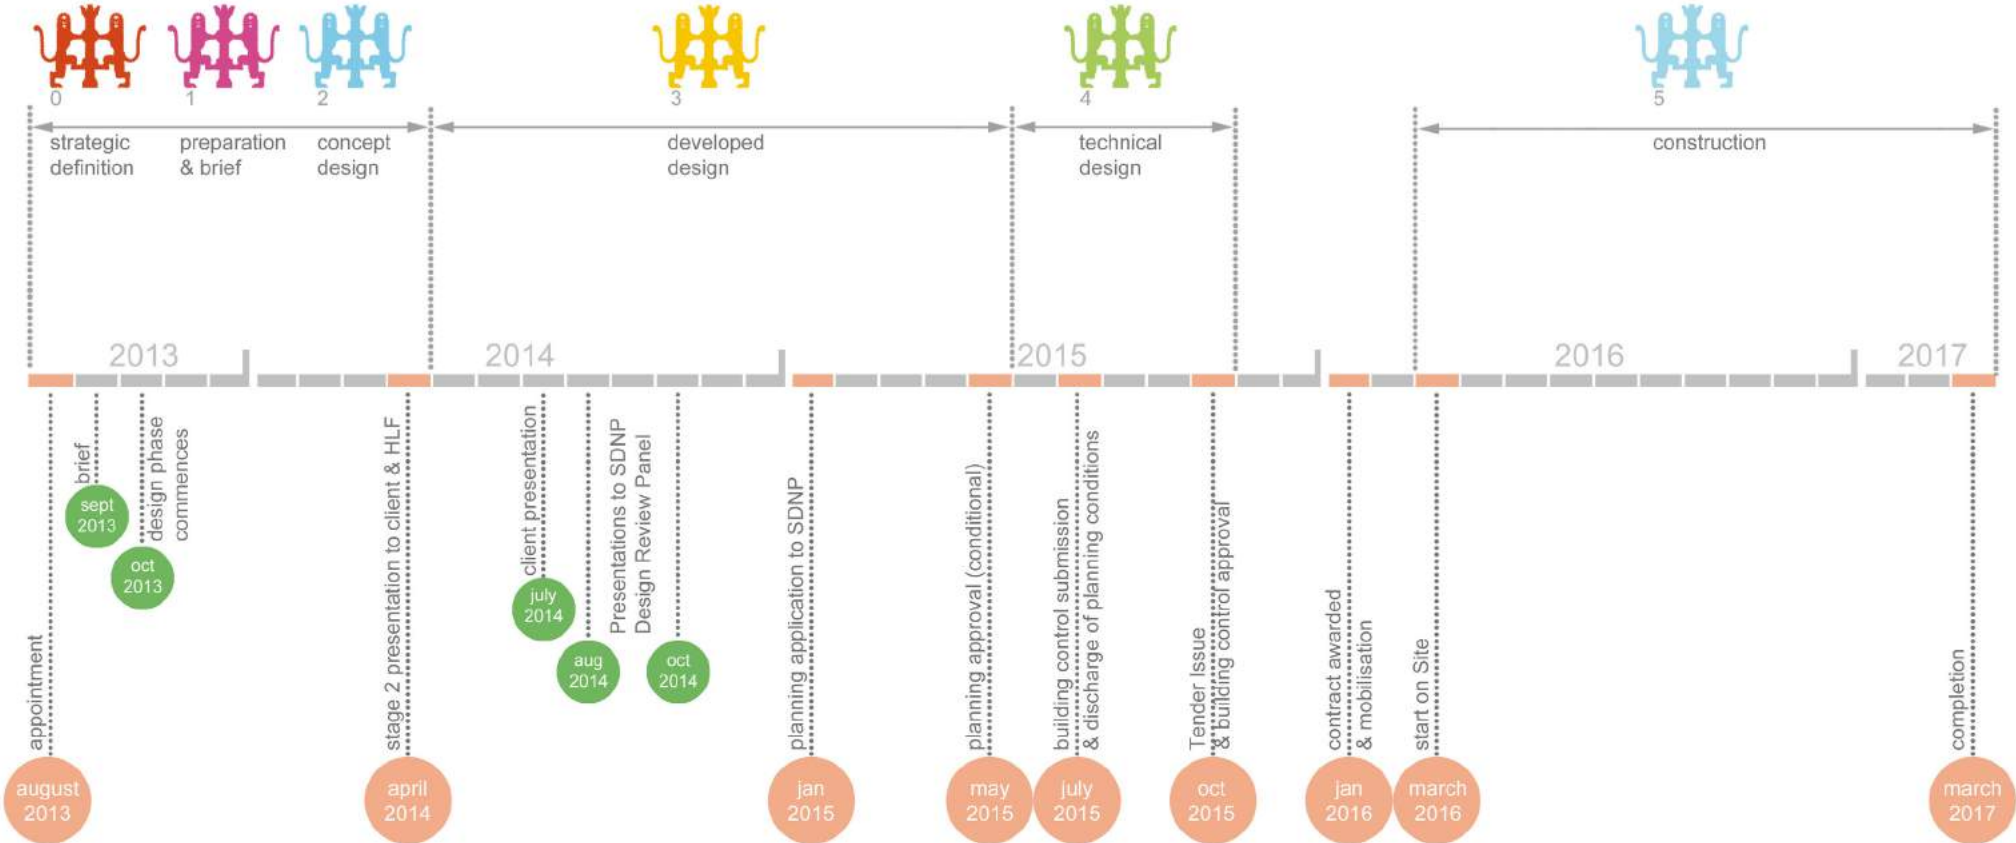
0
1
2
3
4
5

strategic definition

preparation & brief

concept design

developed design

technical design

construction

2013
2014
2015
2016
2017

appointment
august 2013

brief
sept 2013

design phase commences
oct 2013

stage 2 presentation to client & HLF
april 2014

client presentation
july 2014

Presentations to SDNP Design Review Panel
aug 2014

oct 2014

planning application to SDNP
jan 2015

planning approval (conditional)
may 2015

building control submission & discharge of planning conditions
july 2015

Tender Issue & building control approval
oct 2015

contract awarded & mobilisation
jan 2016

start on Site
march 2016

completion
march 2017